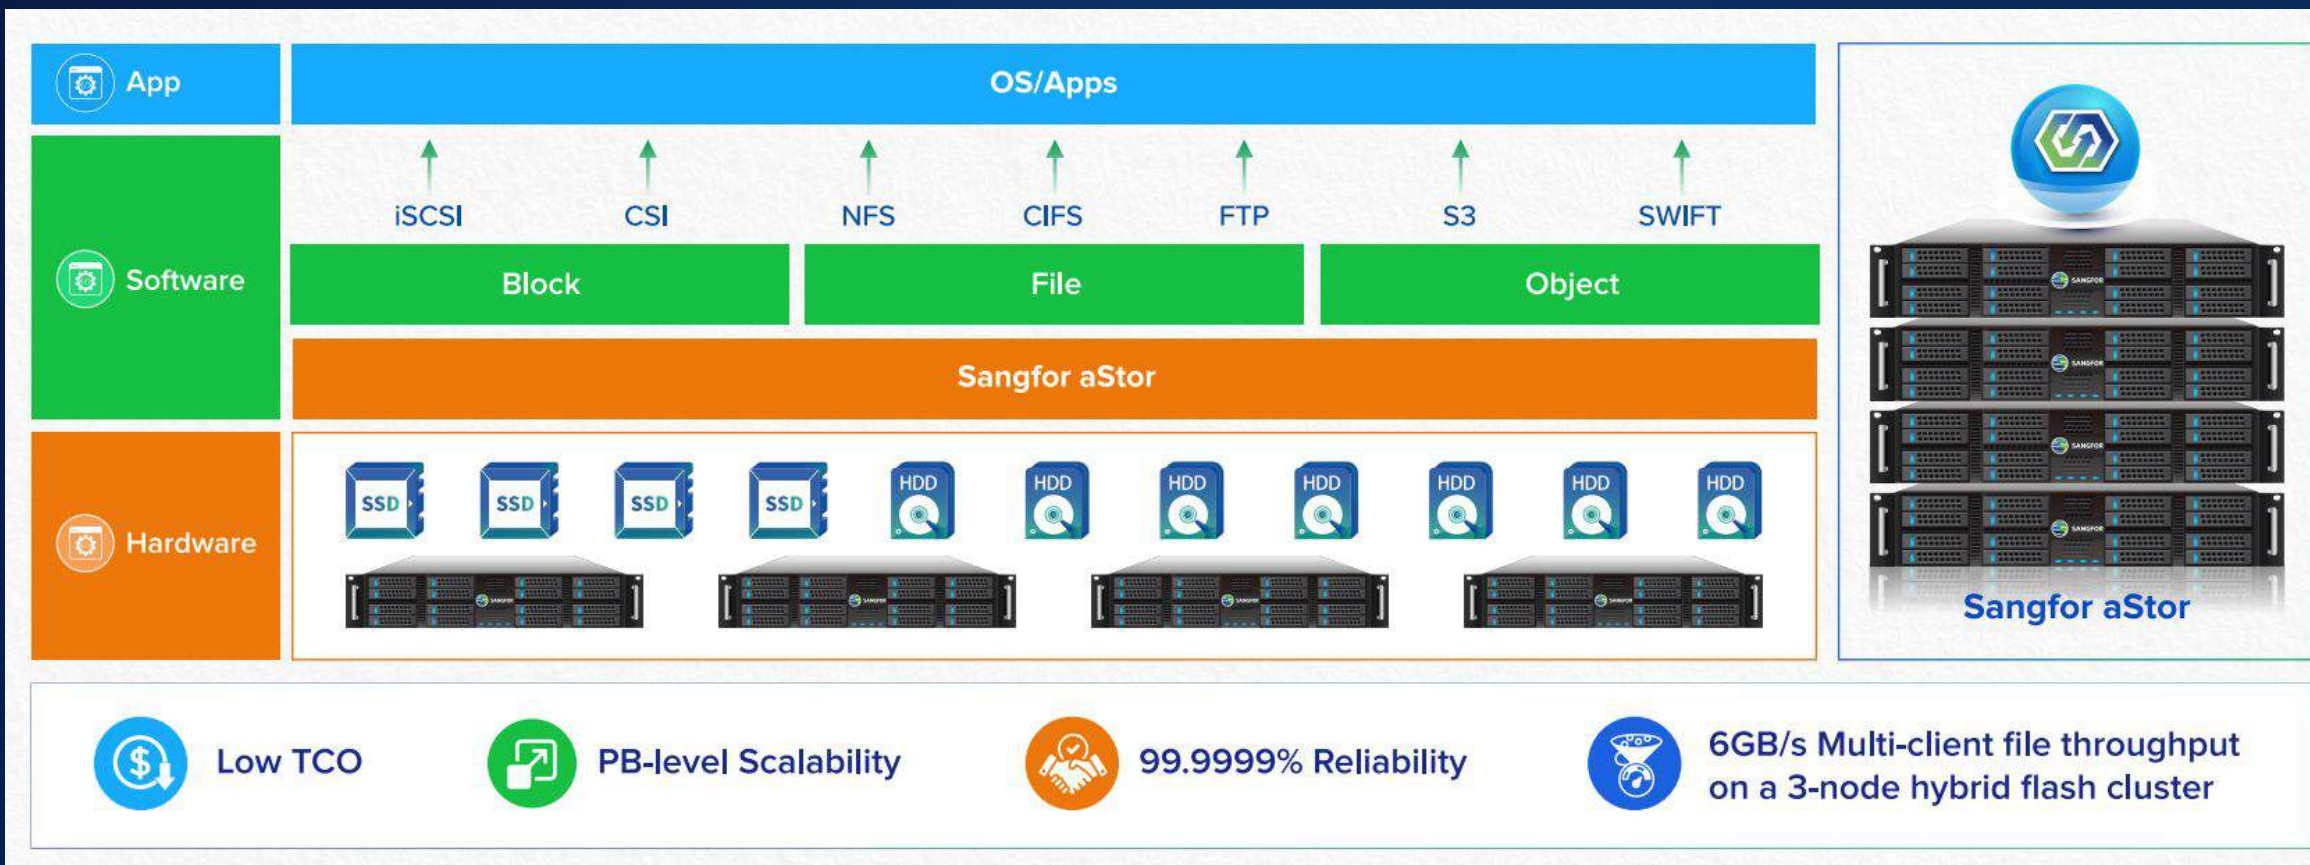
App

OS/Apps

Software

iSCSI CSI NFS CIFS FTP S3 SWIFT

Block

File

Object

Sangfor aStor

Hardware

SSD SSD SSD SSD HDD HDD HDD HDD HDD HDD HDD

Sangfor aStor

Low TCO

PB-level Scalability

99.9999% Reliability

6GB/s Multi-client file throughput on a 3-node hybrid flash cluster